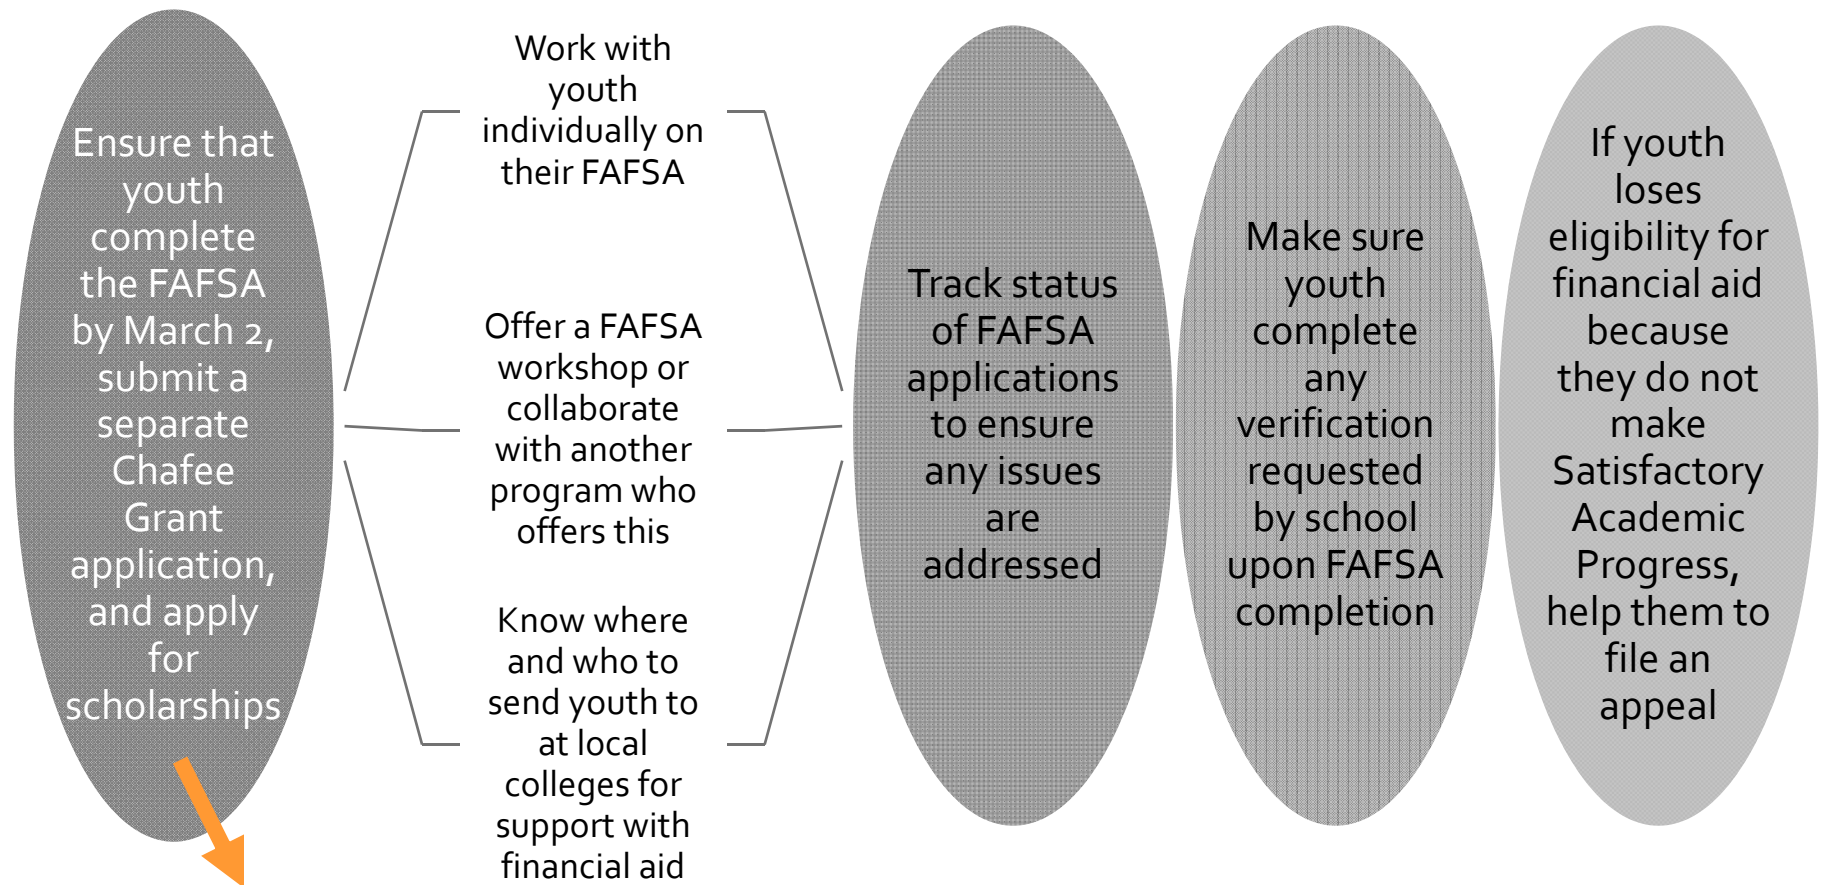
Ensure that youth complete the FAFSA by March 2, submit a separate Chafee Grant application, and apply for scholarships

Work with youth individually on their FAFSA

Offer a FAFSA workshop or collaborate with another program who offers this

Know where and who to send youth to at local colleges for support with financial aid

Track status of FAFSA applications to ensure any issues are addressed

Make sure youth complete any verification requested by school upon FAFSA completion

If youth loses eligibility for financial aid because they do not make Satisfactory Academic Progress, help them to file an appeal